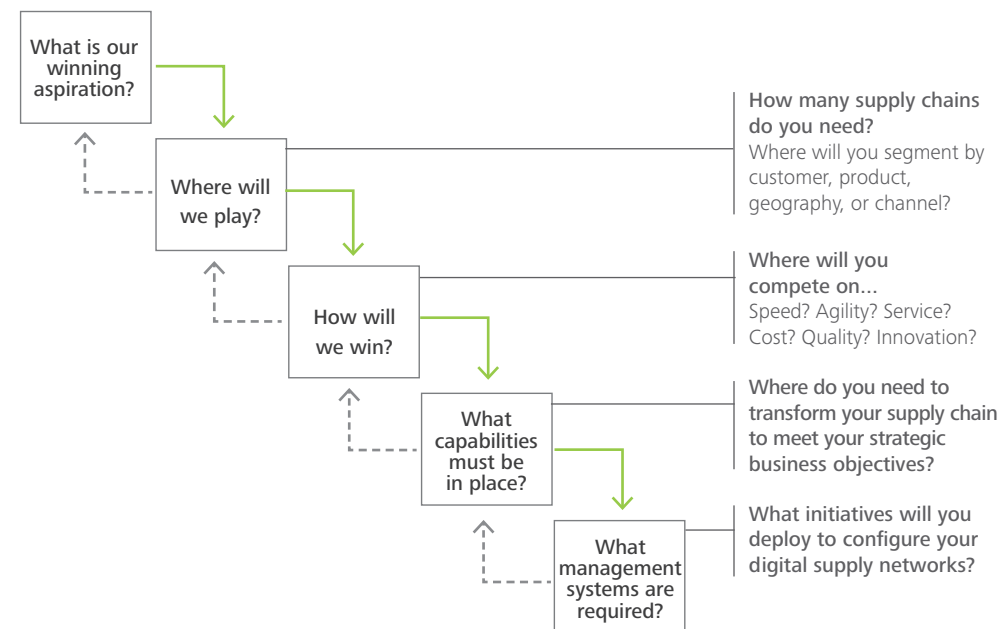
What is our winning aspiration?

Where will we play?

How many supply chains do you need?
Where will you segment by customer, product, geography, or channel?

How will we win?

Where will you compete on...
Speed? Agility? Service? Cost? Quality? Innovation?

What capabilities must be in place?

Where do you need to transform your supply chain to meet your strategic business objectives?

What management systems are required?

What initiatives will you deploy to configure your digital supply networks?